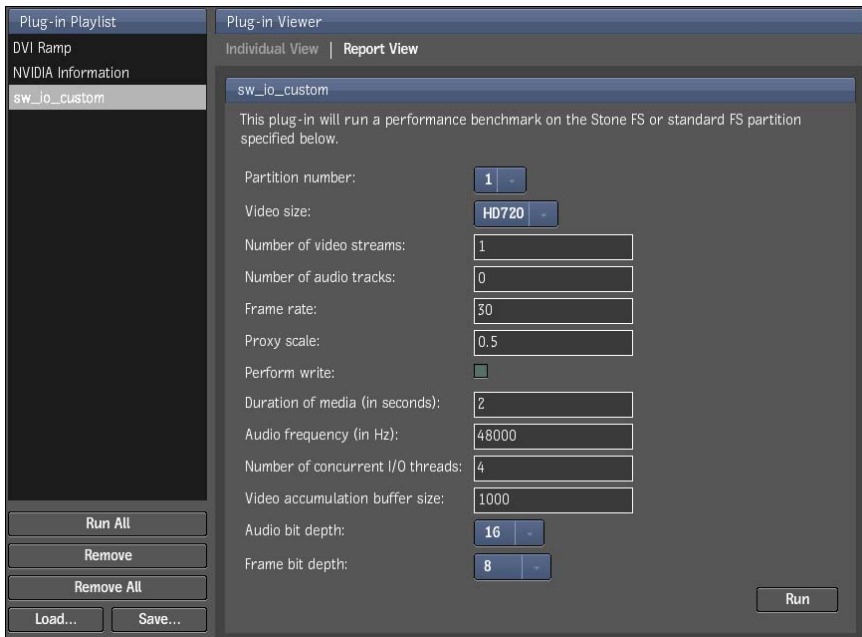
Plug-in Playlist
DVI Ramp
NVIDIA Information
sw_io_custom

Run All
Remove
Remove All
Load...
Save...

Plug-in Viewer
Individual View | Report View

sw_io_custom
This plug-in will run a performance benchmark on the Stone FS or standard FS partition specified below.

Partition number: 1
Video size: HD720
Number of video streams: 1
Number of audio tracks: 0
Frame rate: 30
Proxy scale: 0.5
Perform write:
Duration of media (in seconds): 2
Audio frequency (in Hz): 48000
Number of concurrent I/O threads: 4
Video accumulation buffer size: 1000
Audio bit depth: 16
Frame bit depth: 8

Run